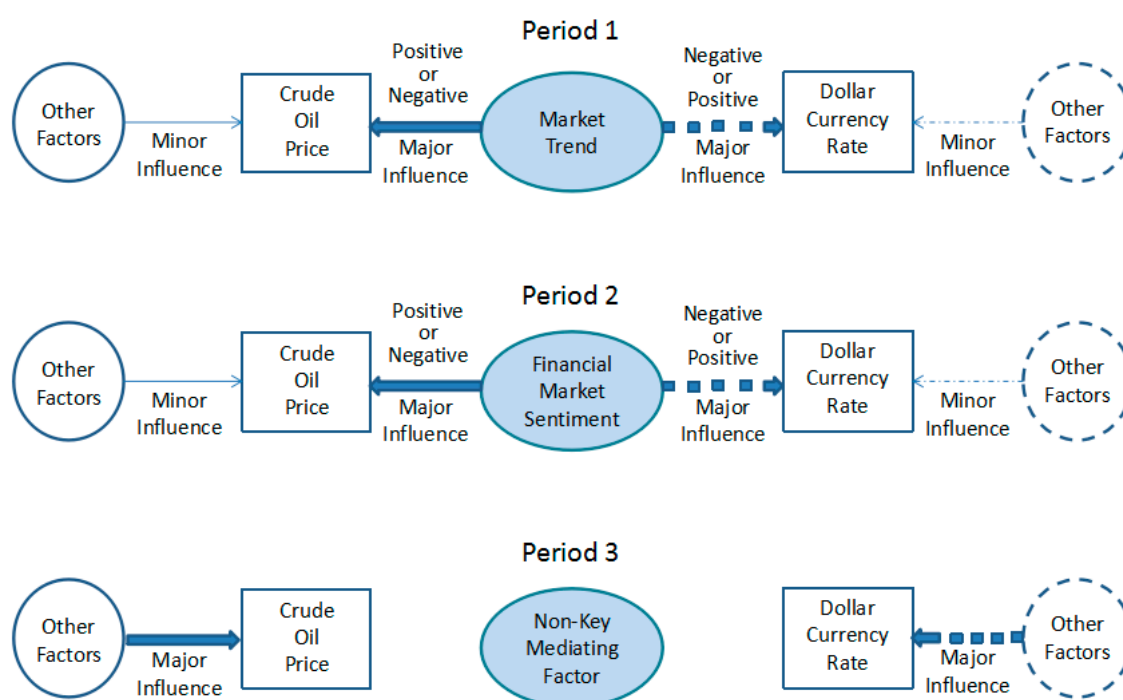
Period 1

Other Factors

Minor Influence

Crude Oil Price

Positive or Negative

Major Influence

Market Trend

Negative or Positive

Major Influence

Dollar Currency Rate

Minor Influence

Other Factors

Period 2

Other Factors

Minor Influence

Crude Oil Price

Positive or Negative

Major Influence

Financial Market Sentiment

Negative or Positive

Major Influence

Dollar Currency Rate

Minor Influence

Other Factors

Period 3

Other Factors

Major Influence

Crude Oil Price

Non-Key Mediating Factor

Dollar Currency Rate

Major Influence

Other Factors